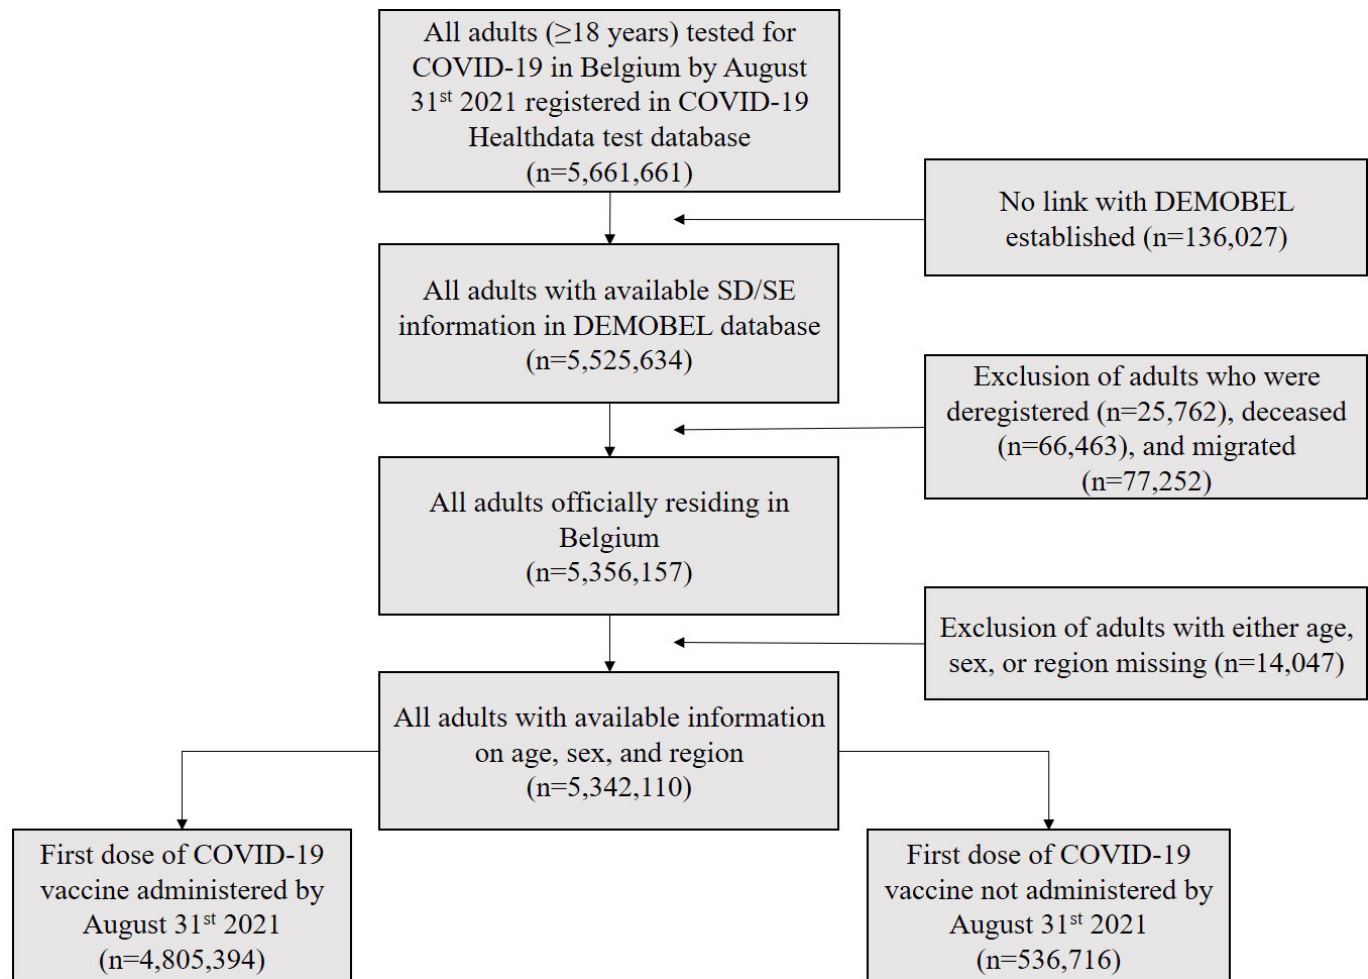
All adults (≥18 years) tested for COVID-19 in Belgium by August 31$^{st}$ 2021 registered in COVID-19 Healthdata test database (n=5,661,661)

No link with DEMOBEL established (n=136,027)

All adults with available SD/SE information in DEMOBEL database (n=5,525,634)

Exclusion of adults who were deregistered (n=25,762), deceased (n=66,463), and migrated (n=77,252)

All adults officially residing in Belgium (n=5,356,157)

Exclusion of adults with either age, sex, or region missing (n=14,047)

All adults with available information on age, sex, and region (n=5,342,110)

First dose of COVID-19 vaccine administered by August 31$^{st}$ 2021 (n=4,805,394)

First dose of COVID-19 vaccine not administered by August 31$^{st}$ 2021 (n=536,716)